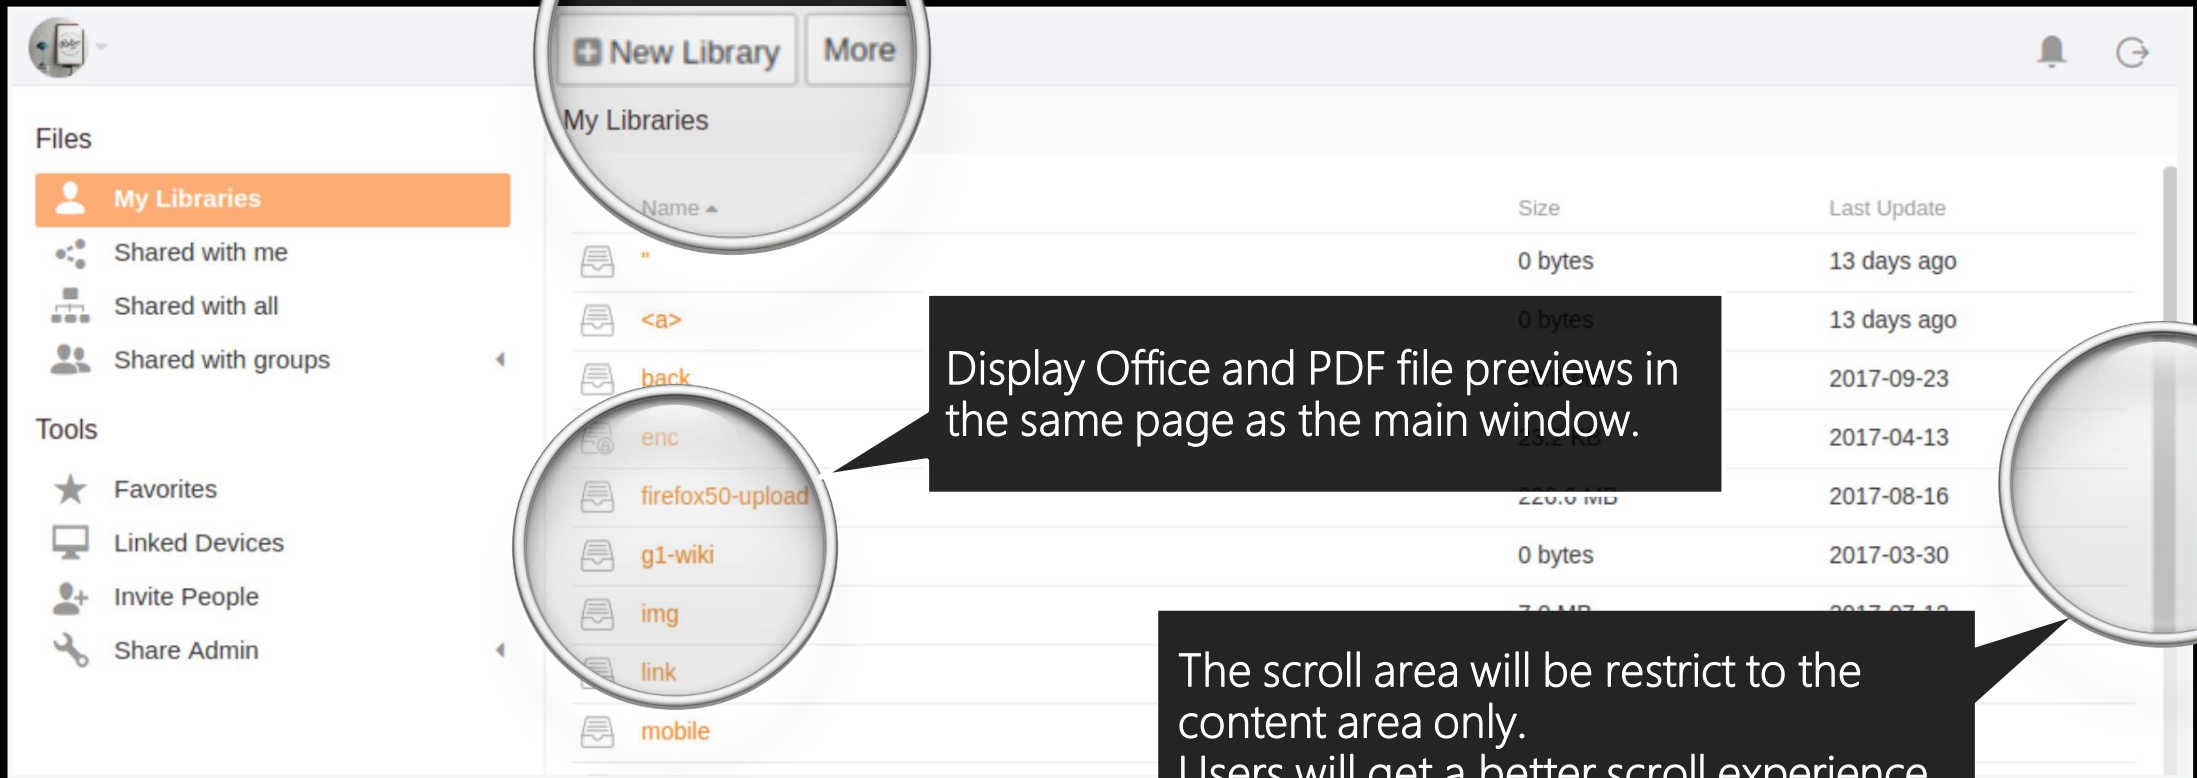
New Library More

My Libraries

Files

My Libraries

Shared with me

Shared with all

Shared with groups

Tools

Favorites

Linked Devices

Invite People

Share Admin

| Name ▲ | Size | Last Update |
|---|---|---|
| " | 0 bytes | 13 days ago |
| <a> | 0 bytes | 13 days ago |
| back | | 2017-09-23 |
| enc | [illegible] | 2017-04-13 |
| firefox50-upload | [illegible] | 2017-08-16 |
| g1-wiki | 0 bytes | 2017-03-30 |
| img | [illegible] | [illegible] |
| link | | |
| mobile | | |

Display Office and PDF file previews in the same page as the main window.

The scroll area will be restrict to the content area only.
Users will get a better scroll experience